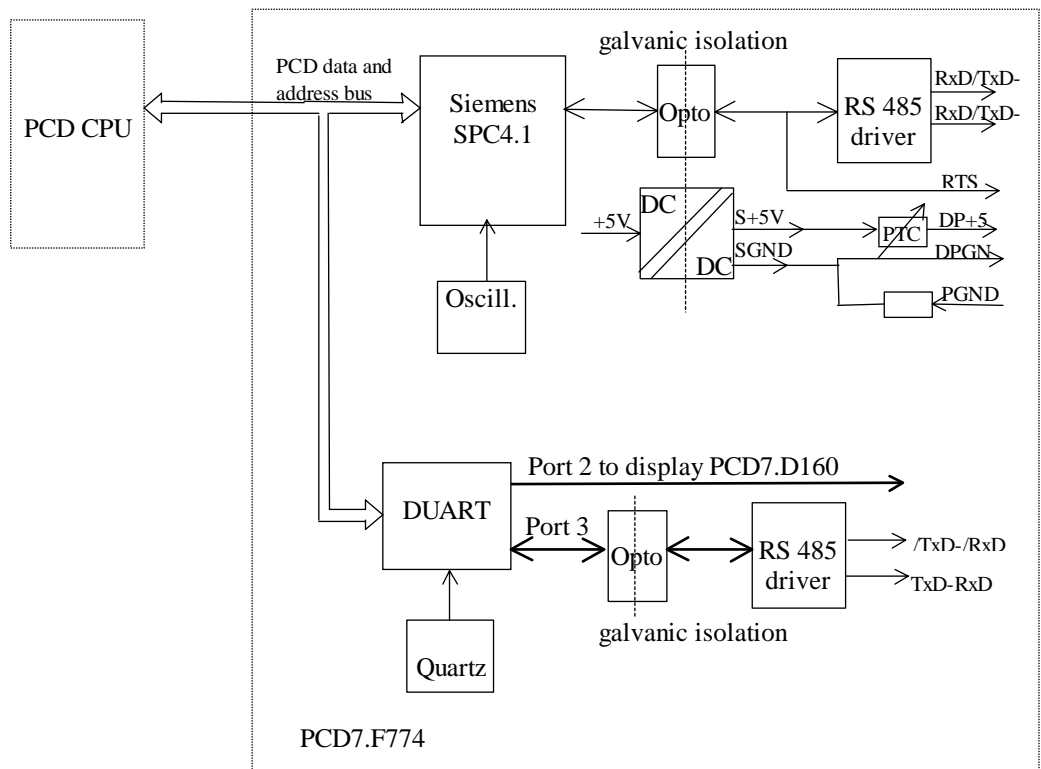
galvanic isolation

PCD data and address bus

PCD CPU

Siemens SPC4.1

Opto

RS 485 driver

RxD/TxD-

RxD/TxD-

RTS

DC

+5V

S+5V

PTC

DP+5

DC

SGND

DPGN

Oscill.

PGND

Port 2 to display PCD7.D160

DUART

Port 3

Opto

RS 485 driver

/TxD-/RxD

TxD-RxD

galvanic isolation

Quartz

PCD7.F774